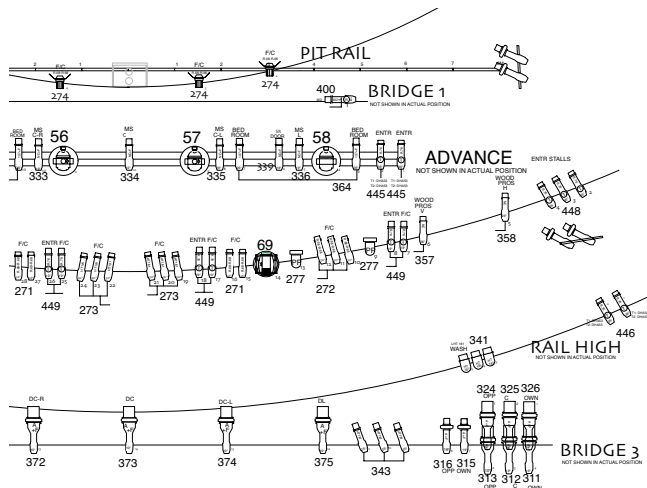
PIT RAIL
F/C
F/C
F/C
274
274
274
2
1
1
2
3
4
5
6
7
BRIDGE 1
NOT SHOWN IN ACTUAL POSITION
400
BED ROOM
MS C-R
56
MS C
57
MS C-L
BED ROOM
SR DOOR
MS L
58
BED ROOM
ENTR
ENTR
333
334
335
339
336
364
445
445
ADVANCE
NOT SHOWN IN ACTUAL POSITION
ENTR STALLS
WOOD PROS
448
358
F/C
ENTR F/C
F/C
F/C
ENTR F/C
F/C
69
F/C
ENTR F/C
WOOD PROS
271
449
273
273
449
271
277
272
277
449
357
446
341
WASH
RAIL HIGH
NOT SHOWN IN ACTUAL POSITION
DC-R
DC
DC-L
DL
324
OPP
325
C
326
OWN
372
373
374
375
343
316
OPP
315
OWN
313
OPP
312
C
311
OWN
BRIDGE 3
NOT SHOWN IN ACTUAL POSITION